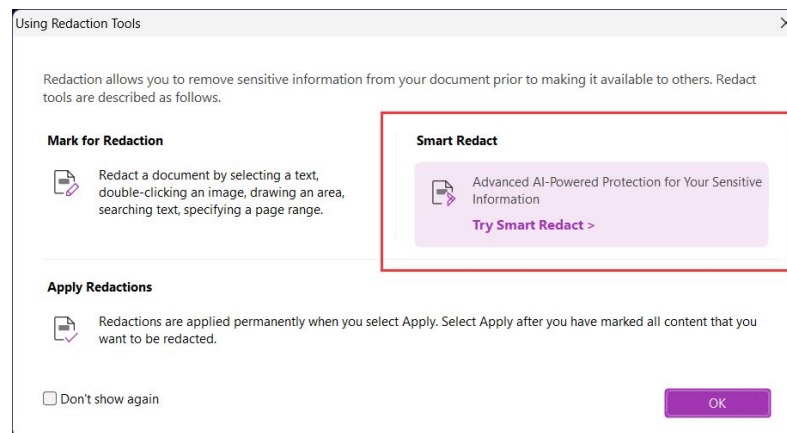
Using Redaction Tools

Redaction allows you to remove sensitive information from your document prior to making it available to others. Redact tools are described as follows.

Mark for Redaction

Redact a document by selecting a text, double-clicking an image, drawing an area, searching text, specifying a page range.

Smart Redact

Advanced AI-Powered Protection for Your Sensitive Information

Try Smart Redact >

Apply Redactions

Redactions are applied permanently when you select Apply. Select Apply after you have marked all content that you want to be redacted.

Don't show again

OK